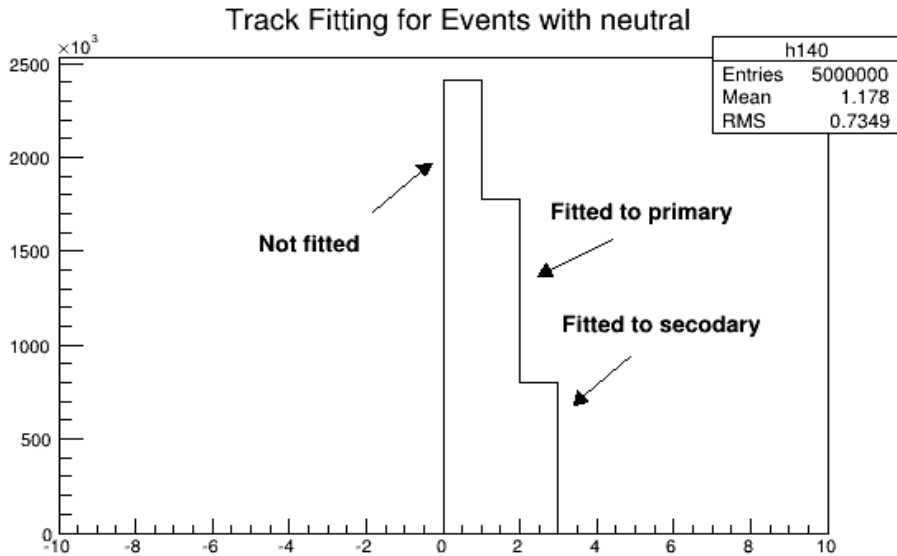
Track Fitting for Events with neutral

| h140 | |
|---|---|
| Entries | 5000000 |
| Mean | 1.178 |
| RMS | 0.7349 |

$\times10^{3}$

2500
2000
1500
1000
500
0

Not fitted

Fitted to primary

Fitted to secodary

-10 -8 -6 -4 -2 0 2 4 6 8 10